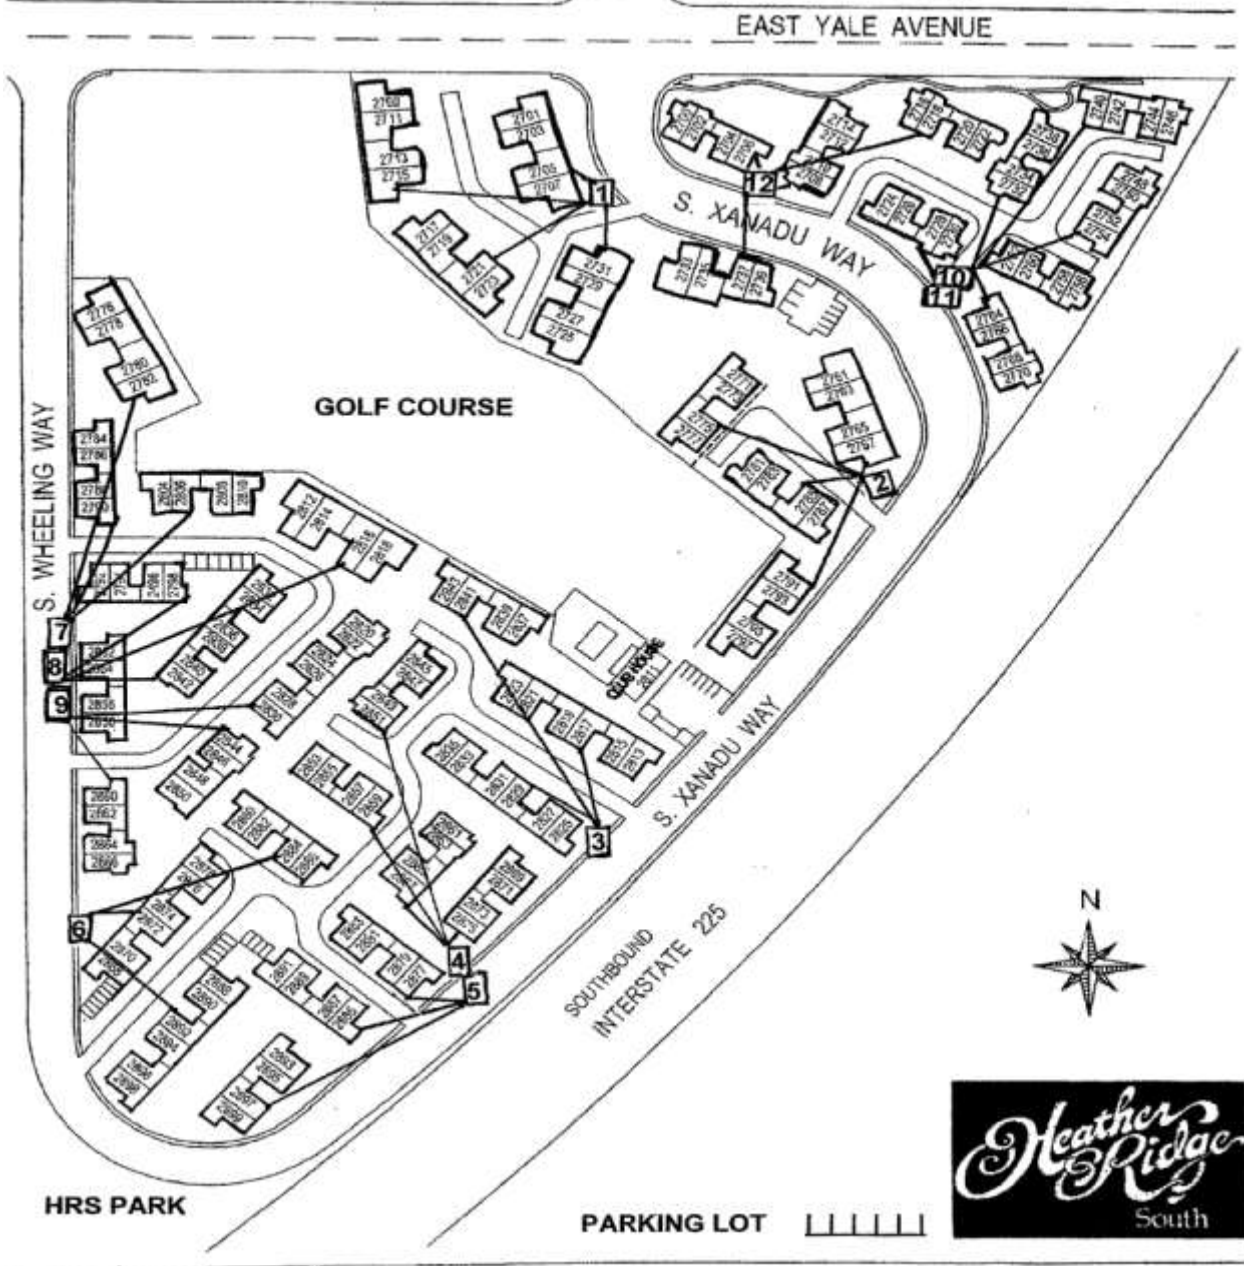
EAST YALE AVENUE

S. XANADU WAY

GOLF COURSE

S. WHEELING WAY

S. XANADU WAY

CLUB HOUSE

SOUTHBOUND INTERSTATE 225

N

HRS PARK

PARKING LOT

Heather Ridge South

1 2 3 4 5 6 7 8 9 10 11 12

2709 2711 2713 2715 2701 2703 2705 2707 2717 2719 2721 2723 2731 2729 2727 2725 2776 2778 2780 2782 2784 2786 2788 2790 2751 2753 2755 2757 2791 2793 2795 2797 2811 2812 2814 2816 2818 2890 2892 2894 2896 2855 2856 2858 2800 2802 2804 2806 2808 2810 2842 2844 2846 2848 2850 2852 2854 2870 2872 2874 2876 2880 2882 2884 2886 2888 2889 2893 2895 2897 2899 2764 2766 2768 2770 2740 2742 2744 2746 2748 2750 2752 2754 2756 2758 2712 2714 2716 2718 2720 2722 2724 2726 2728 2730 2732 2734 2736 2738